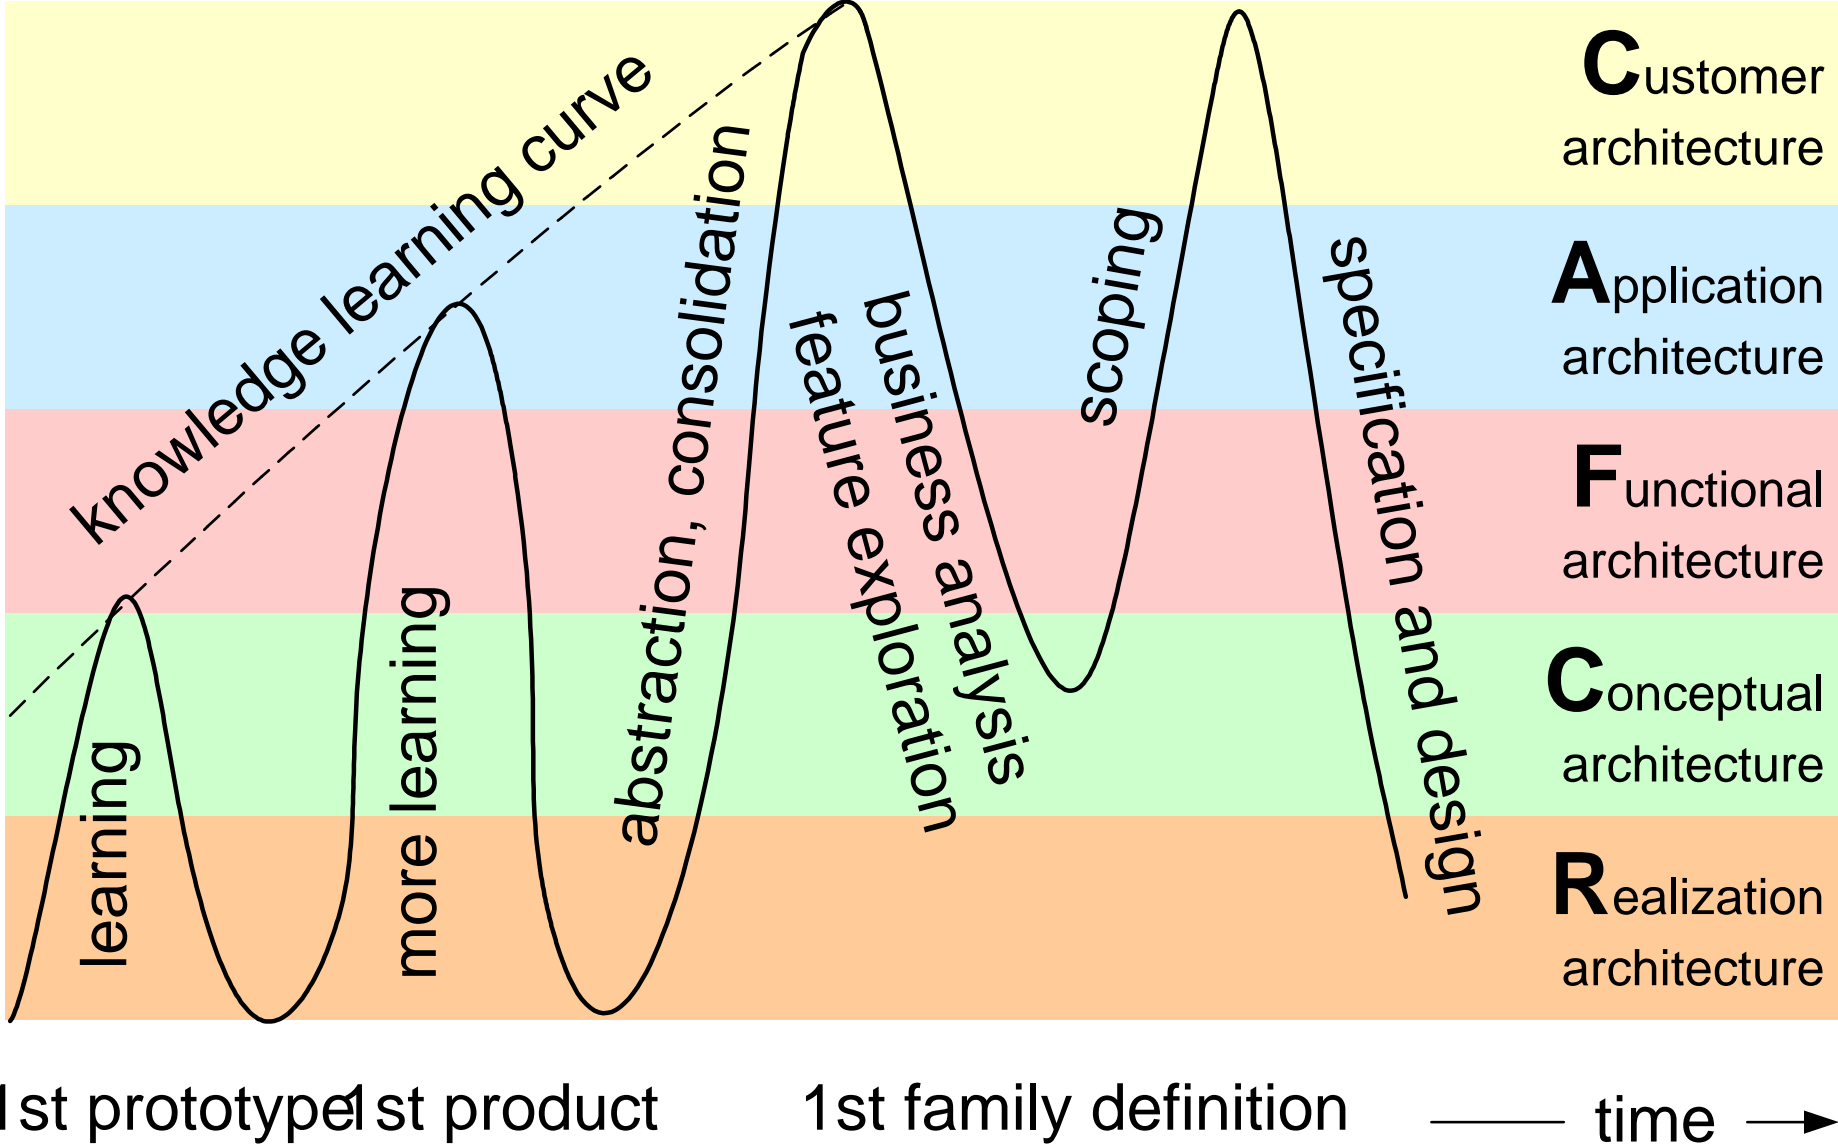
Customer architecture

Application architecture

Functional architecture

Conceptual architecture

Realization architecture

knowledge learning curve

learning

more learning

abstraction, consolidation

feature exploration

business analysis

scoping

specification and design

1st prototype

1st product

1st family definition

time